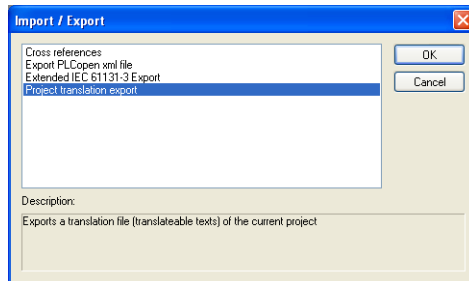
Import / Export

Cross references
Export PLCopen xml file
Extended IEC 61131-3 Export
Project translation export

OK
Cancel

Description:
Exports a translation file (translateable texts) of the current project